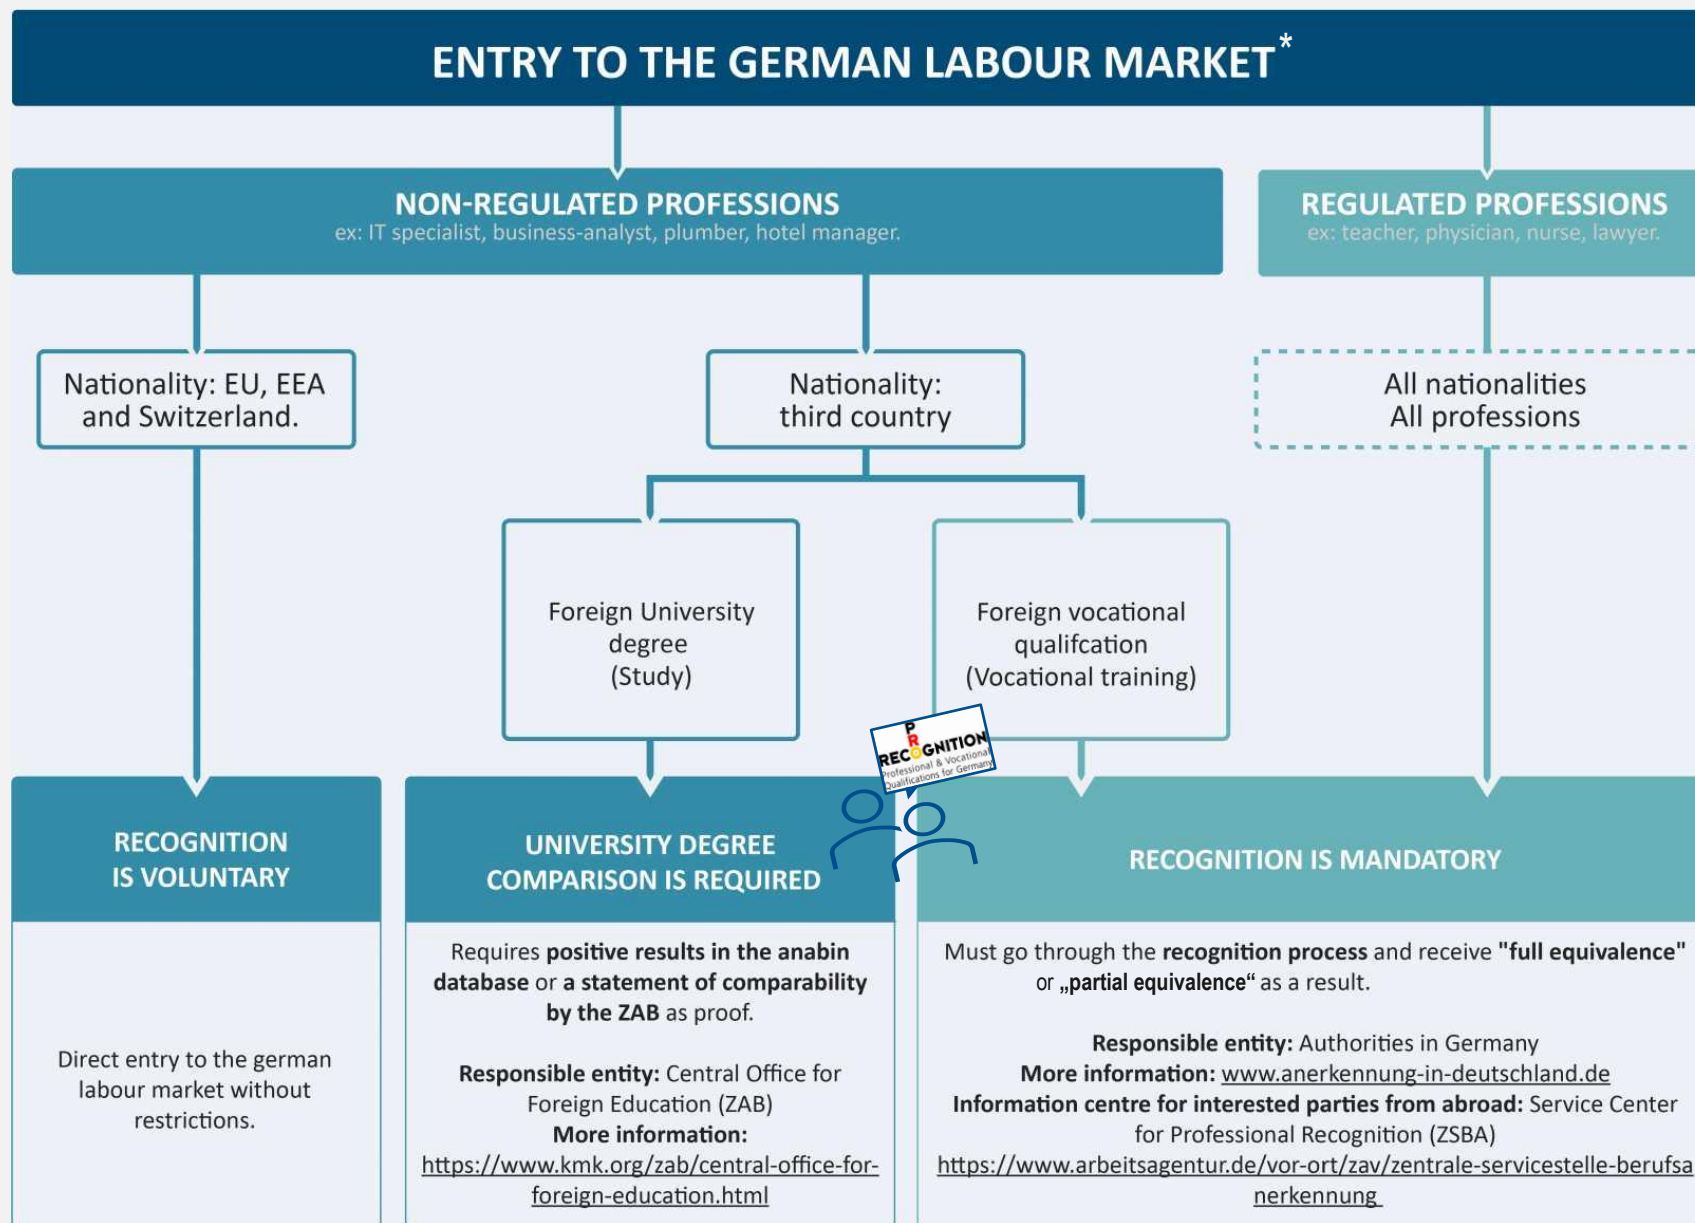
ENTRY TO THE GERMAN LABOUR MARKET*

NON-REGULATED PROFESSIONS
ex: IT specialist, business-analyst, plumber, hotel manager.

REGULATED PROFESSIONS
ex: teacher, physician, nurse, lawyer.

Nationality: EU, EEA and Switzerland.

Nationality: third country

All nationalities
All professions

Foreign University degree (Study)

Foreign vocational qualifcation (Vocational training)

PRO RECOGNITION Professional & Vocational Qualifications for Germany

RECOGNITION IS VOLUNTARY

UNIVERSITY DEGREE COMPARISON IS REQUIRED

RECOGNITION IS MANDATORY

Direct entry to the german labour market without restrictions.

Requires **positive results in the anabin database** or **a statement of comparability by the ZAB** as proof.

**Responsible entity:** Central Office for Foreign Education (ZAB)
**More information:**
https://www.kmk.org/zab/central-office-for-foreign-education.html

Must go through the **recognition process** and receive **"full equivalence"** or **„partial equivalence"** as a result.

**Responsible entity:** Authorities in Germany
**More information:** www.anerkennung-in-deutschland.de
**Information centre for interested parties from abroad:** Service Center for Professional Recognition (ZSBA)
https://www.arbeitsagentur.de/vor-ort/zav/zentrale-servicestelle-berufsanerkennung